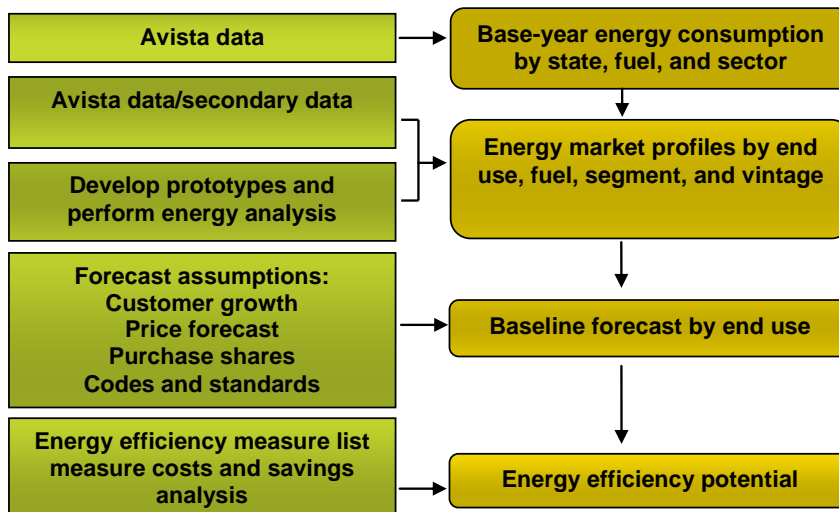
Avista data

Base-year energy consumption by state, fuel, and sector

Avista data/secondary data

Develop prototypes and perform energy analysis

Energy market profiles by end use, fuel, segment, and vintage

Forecast assumptions:
Customer growth
Price forecast
Purchase shares
Codes and standards

Baseline forecast by end use

Energy efficiency measure list measure costs and savings analysis

Energy efficiency potential